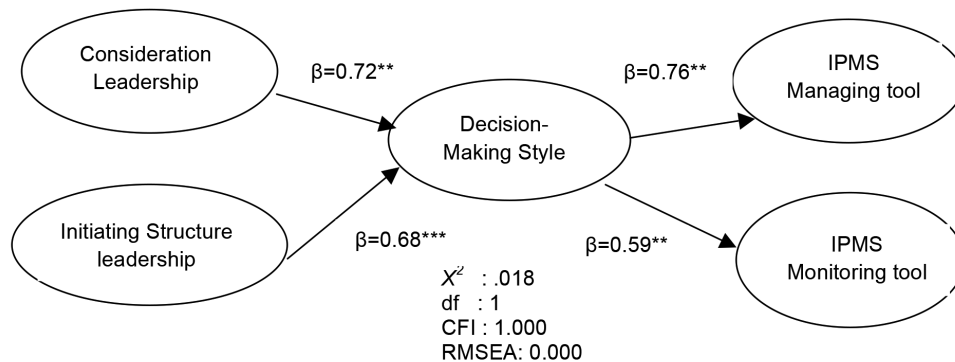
Consideration Leadership

β=0.72**

Decision-Making Style

β=0.76**

IPMS Managing tool

Initiating Structure leadership

β=0.68***

β=0.59**

IPMS Monitoring tool

$X^2$ : .018
df : 1
CFI : 1.000
RMSEA: 0.000